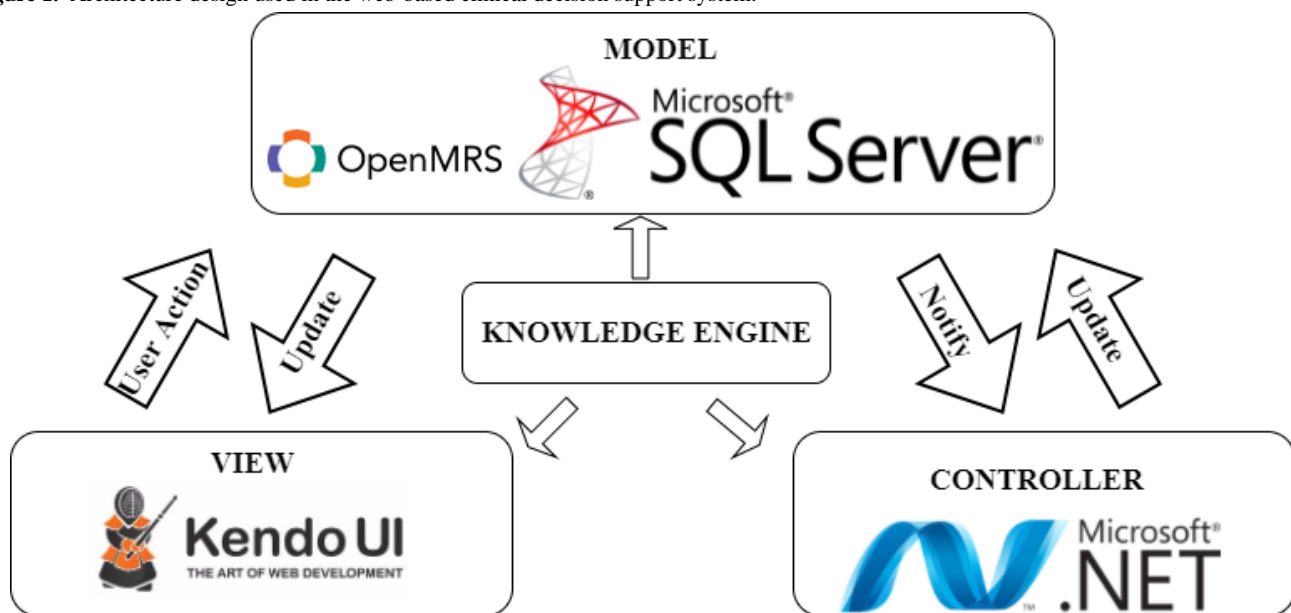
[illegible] Architecture design used in the web-based clinical decision support system.

MODEL

OpenMRS

Microsoft® SQL Server®

User Action

Update

KNOWLEDGE ENGINE

Notify

Update

VIEW

Kendo UI
THE ART OF WEB DEVELOPMENT

CONTROLLER

Microsoft® .NET